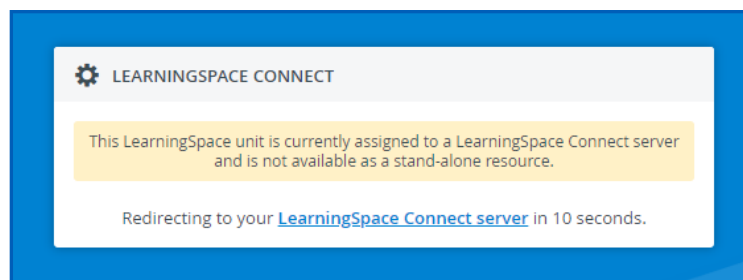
LEARNINGSPACE CONNECT

This LearningSpace unit is currently assigned to a LearningSpace Connect server and is not available as a stand-alone resource.

Redirecting to your LearningSpace Connect server in 10 seconds.